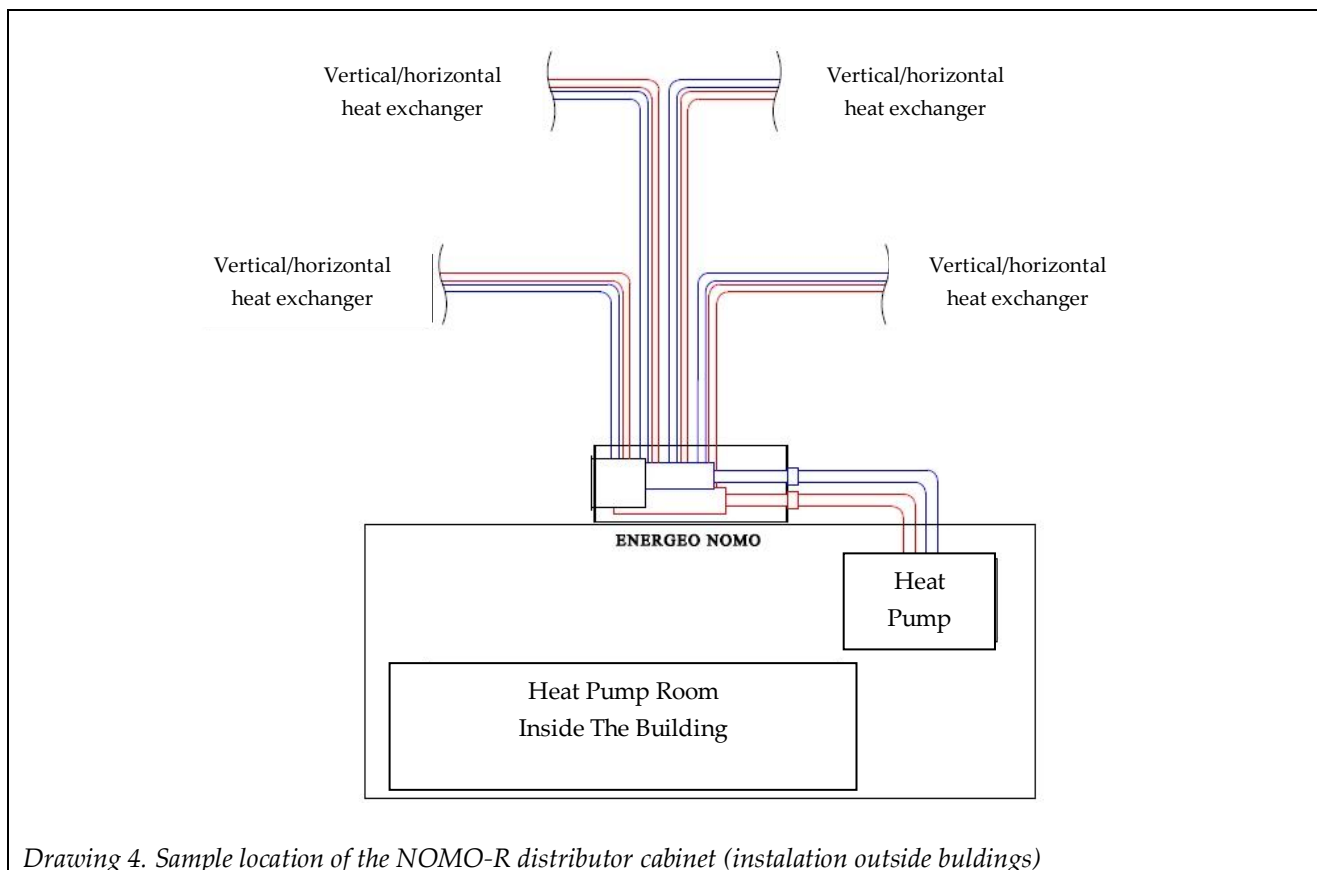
Vertical/horizontal heat exchanger

Vertical/horizontal heat exchanger

Vertical/horizontal heat exchanger

Vertical/horizontal heat exchanger

ENERGEO NOMO

Heat Pump

Heat Pump Room Inside The Building

*Drawing 4. Sample location of the NOMO-R distributor cabinet (instalation outside buldings)*